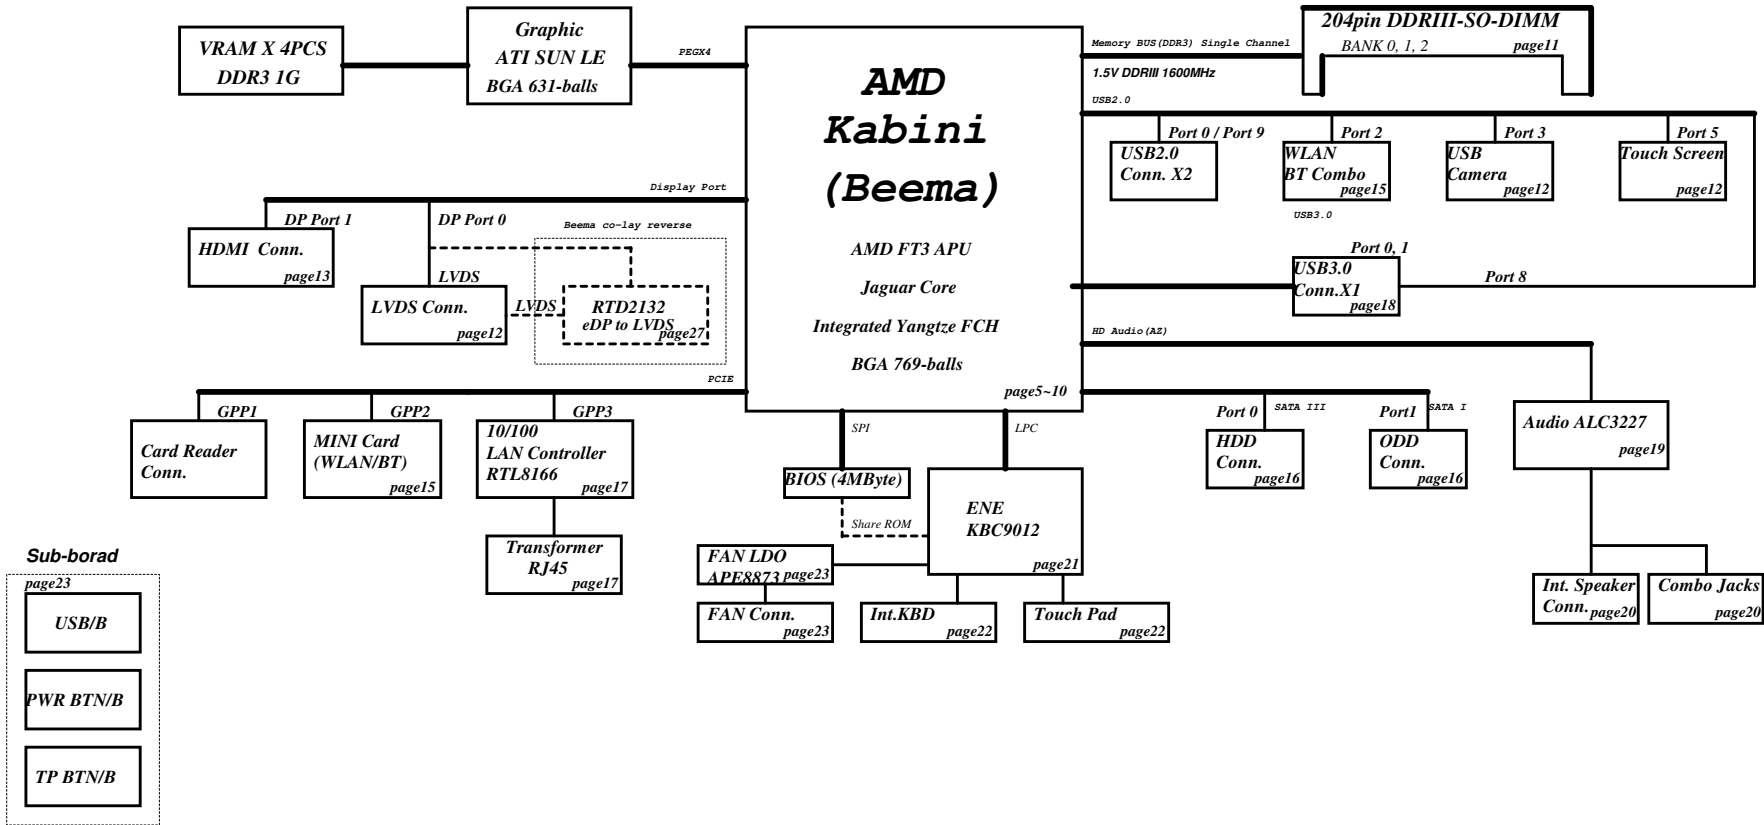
VRAM X 4PCS
DDR3 1G

Graphic
ATI SUN LE
BGA 631-balls

PEGX4

AMD
Kabini
(Beema)

AMD FT3 APU
Jaguar Core
Integrated Yangtze FCH
BGA 769-balls
page5~10

Memory BUS(DDR3) Single Channel
1.5V DDRIII 1600MHz

204pin DDRIII-SO-DIMM
BANK 0, 1, 2
page11

USB2.0

Port 0 / Port 9
USB2.0
Conn. X2

Port 2
WLAN
BT Combo
page15

Port 3
USB
Camera
page12

Port 5
Touch Screen
page12

USB3.0

Port 0, 1
USB3.0
Conn.X1
page18

Port 8

HD Audio(AZ)

Display Port

DP Port 1
HDMI Conn.
page13

DP Port 0
LVDS
LVDS Conn.
page12

Beema co-lay reverse
LVDS
RTD2132
eDP to LVDS
page27

PCIE

GPP1
Card Reader
Conn.

GPP2
MINI Card
(WLAN/BT)
page15

GPP3
10/100
LAN Controller
RTL8166
page17

Transformer
RJ45
page17

SPI
BIOS (4MByte)
Share ROM

LPC
ENE
KBC9012
page21

FAN LDO
APE8873
page23

FAN Conn.
page23

Int.KBD
page22

Touch Pad
page22

Port 0
SATA III
HDD
Conn.
page16

Port1
SATA I
ODD
Conn.
page16

Audio ALC3227
page19

Int. Speaker
Conn.
page20

Combo Jacks
page20

Sub-borad
page23
USB/B
PWR BTN/B
TP BTN/B